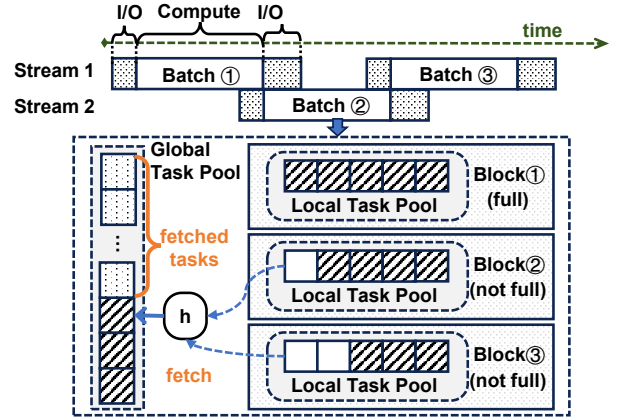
I/O Compute I/O
time
Stream 1
Batch ①
Batch ③
Stream 2
Batch ②
Global Task Pool
⋮
fetched tasks
h
fetch
Local Task Pool
Block① (full)
Local Task Pool
Block② (not full)
Local Task Pool
Block③ (not full)